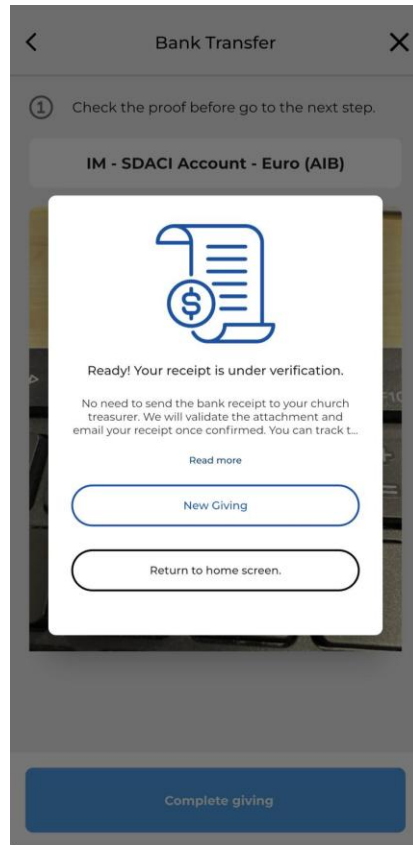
Bank Transfer

1 Check the proof before go to the next step.

IM - SDACI Account - Euro (AIB)

Ready! Your receipt is under verification.

No need to send the bank receipt to your church treasurer. We will validate the attachment and email your receipt once confirmed. You can track t...

Read more

New Giving

Return to home screen.

Complete giving